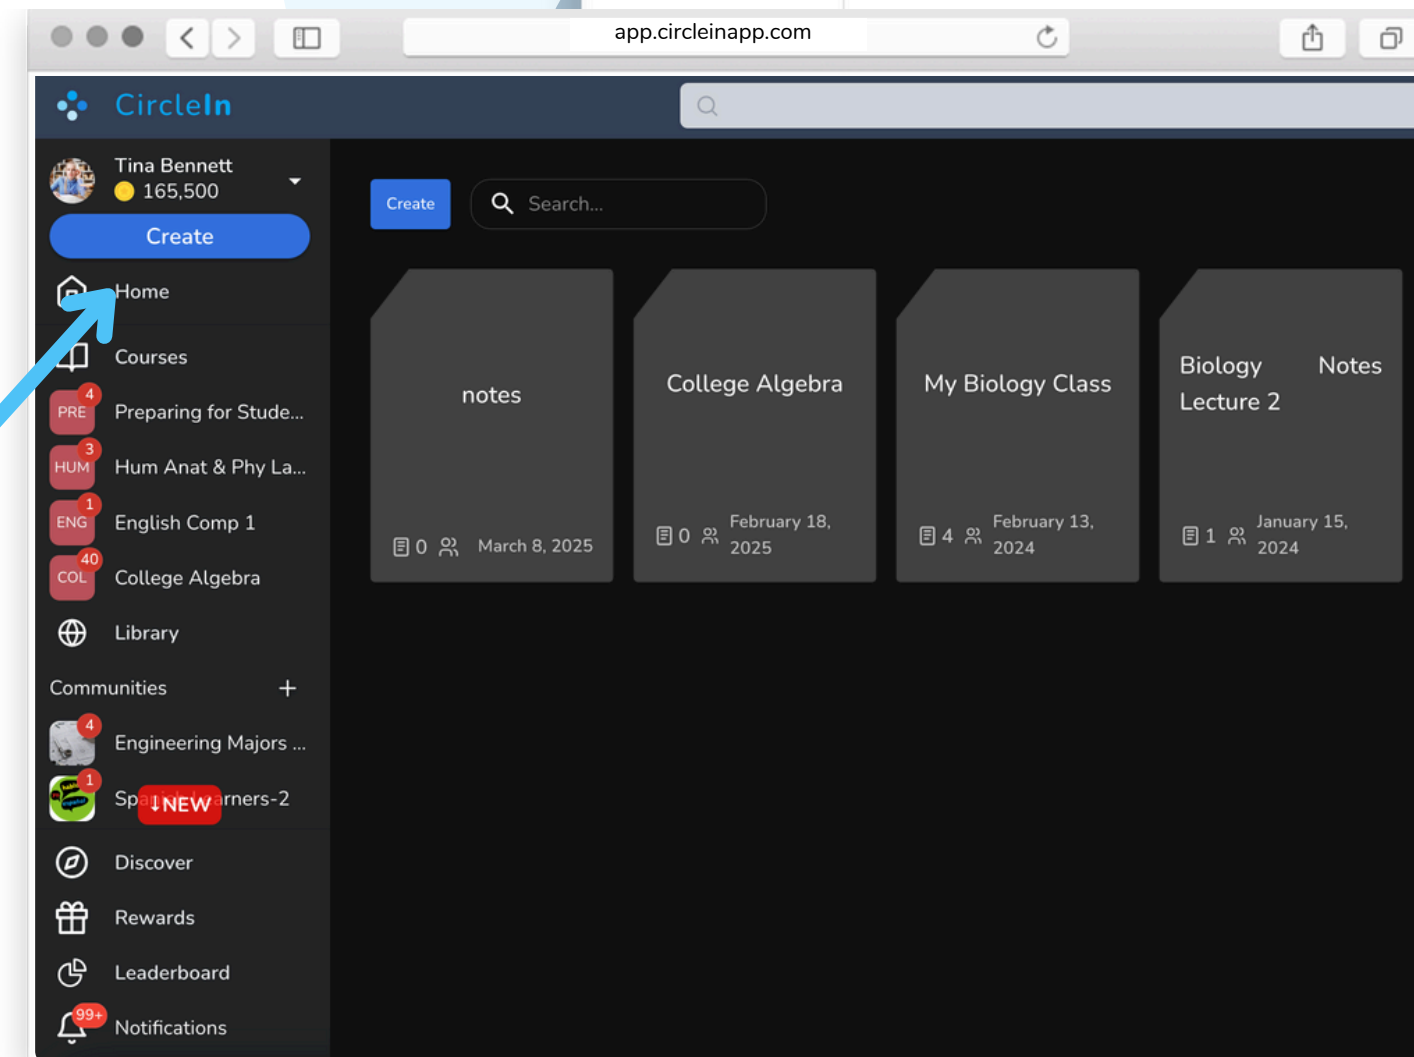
app.circleinapp.com

CircleIn

Tina Bennett
165,500

Create

Home

Courses

4 PRE Preparing for Stude...

3 HUM Hum Anat & Phy La...

1 ENG English Comp 1

40 COL College Algebra

Library

Communities +

4 Engineering Majors ...

1 Sp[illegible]arners-2 ↓NEW

Discover

Rewards

Leaderboard

99+ Notifications

Create

Search...

notes
0 March 8, 2025

College Algebra
0 February 18, 2025

My Biology Class
4 February 13, 2024

Biology Notes Lecture 2
1 January 15, 2024